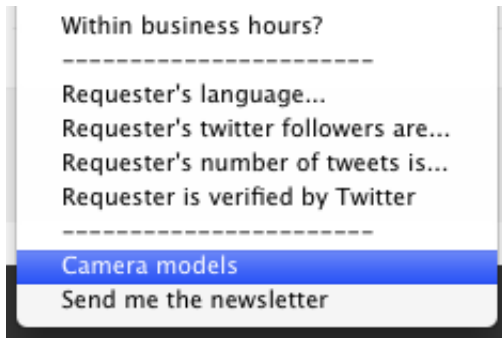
Within business hours?
----------------------
Requester's language...
Requester's twitter followers are...
Requester's number of tweets is...
Requester is verified by Twitter
----------------------
Camera models
Send me the newsletter